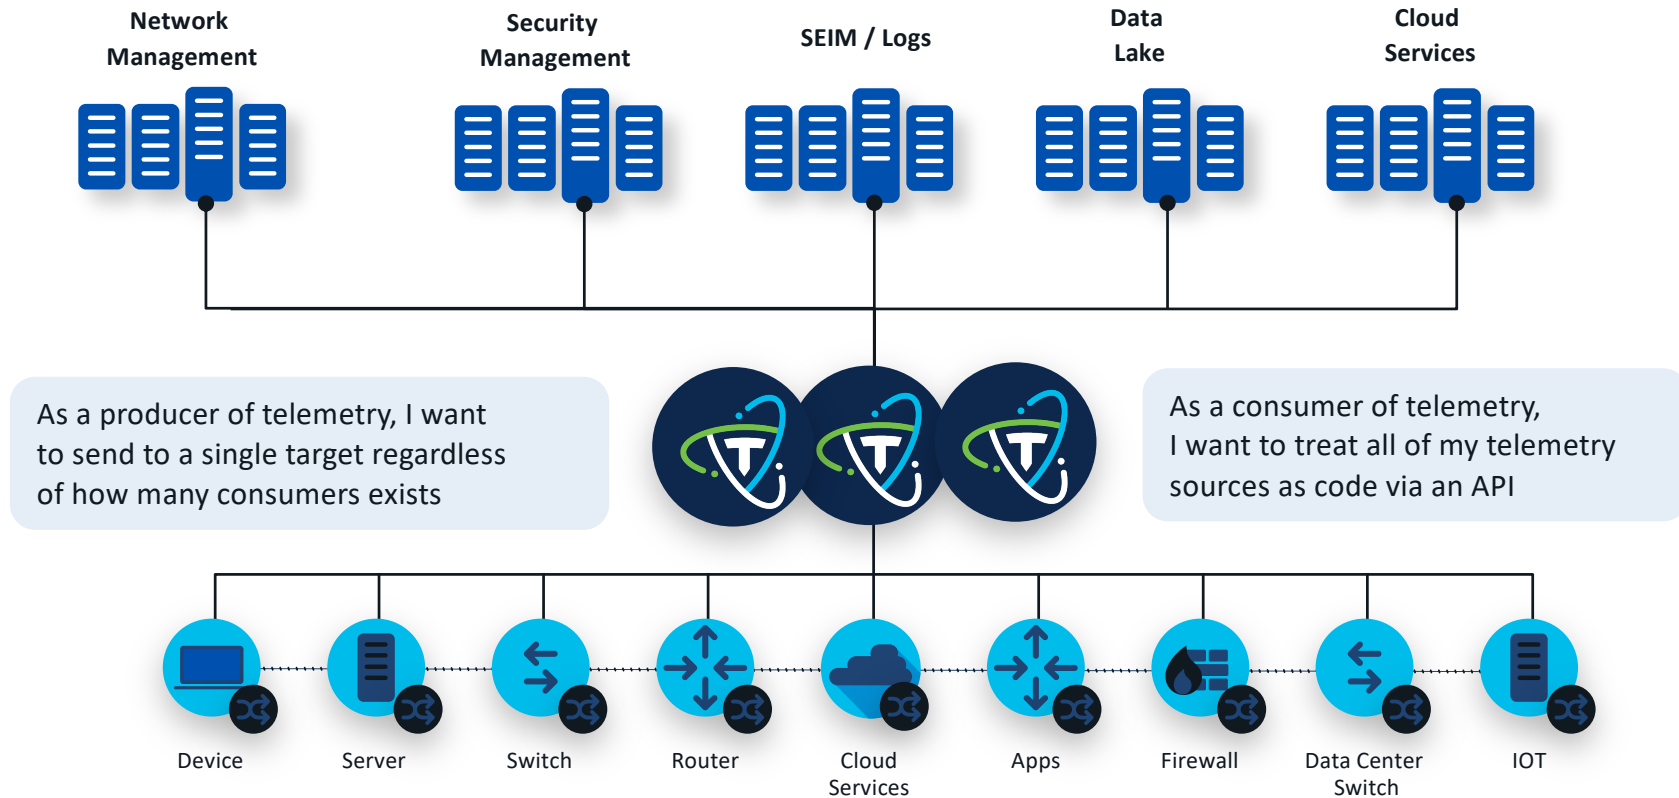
Network Management

Security Management

SEIM / Logs

Data Lake

Cloud Services

As a producer of telemetry, I want to send to a single target regardless of how many consumers exists

As a consumer of telemetry, I want to treat all of my telemetry sources as code via an API

Device

Server

Switch

Router

Cloud Services

Apps

Firewall

Data Center Switch

IOT